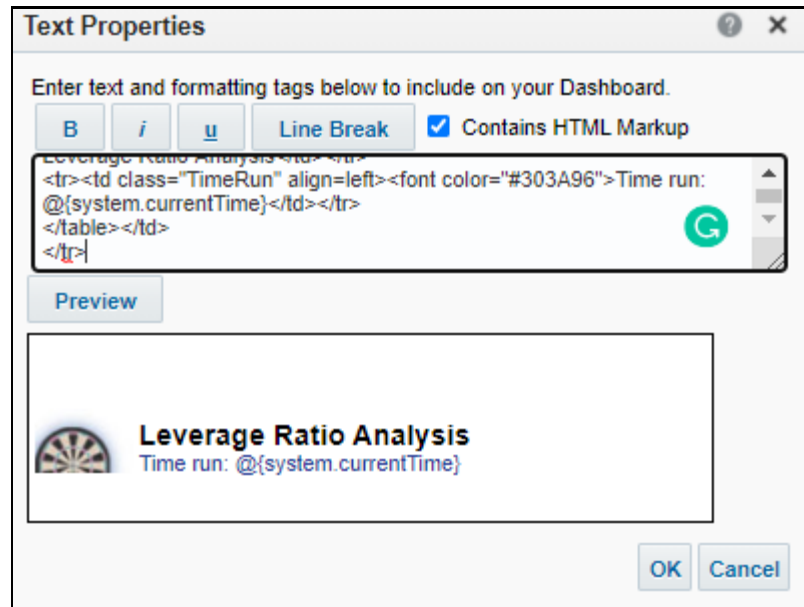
Text Properties

Enter text and formatting tags below to include on your Dashboard.

B i u Line Break Contains HTML Markup

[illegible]
<tr><td class="TimeRun" align=left><font color="#303A96">Time run: @{system.currentTime}</td></tr>
</table></td>
</tr>

Preview

Leverage Ratio Analysis
Time run: @{system.currentTime}

OK Cancel